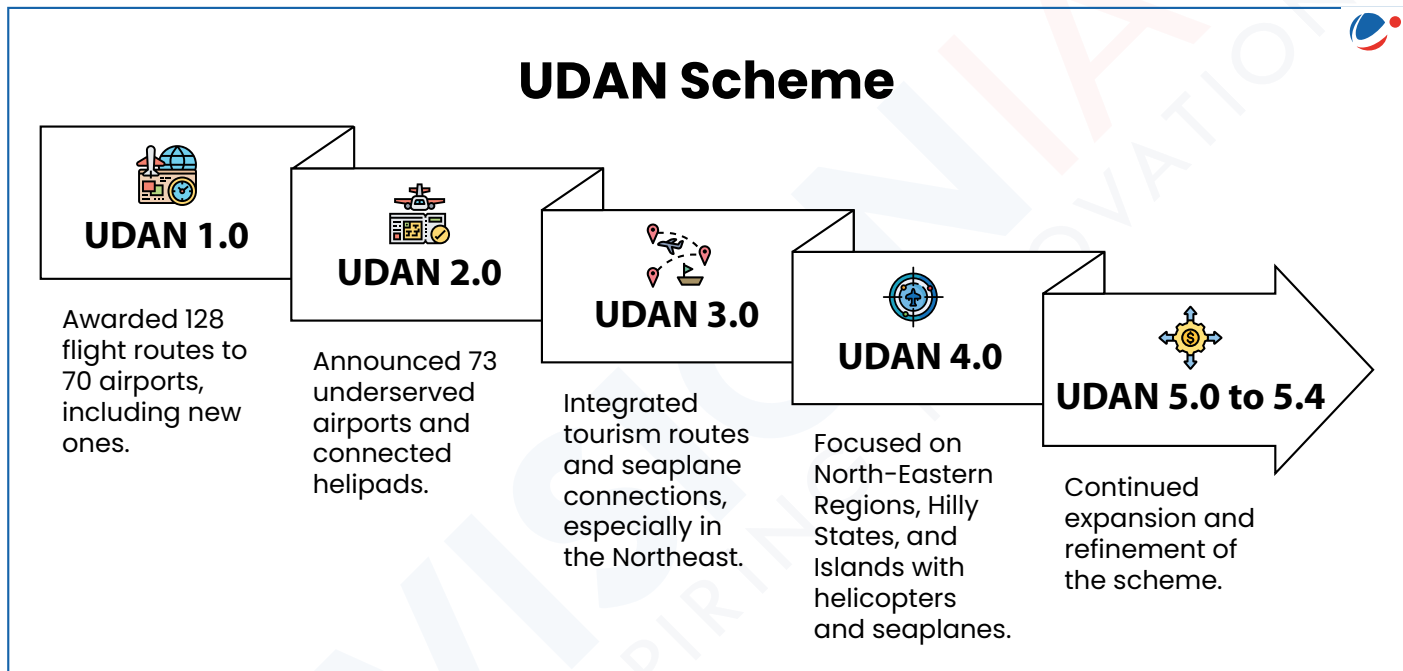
UDAN Scheme

UDAN 1.0

Awarded 128 flight routes to 70 airports, including new ones.

UDAN 2.0

Announced 73 underserved airports and connected helipads.

UDAN 3.0

Integrated tourism routes and seaplane connections, especially in the Northeast.

UDAN 4.0

Focused on North-Eastern Regions, Hilly States, and Islands with helicopters and seaplanes.

UDAN 5.0 to 5.4

Continued expansion and refinement of the scheme.